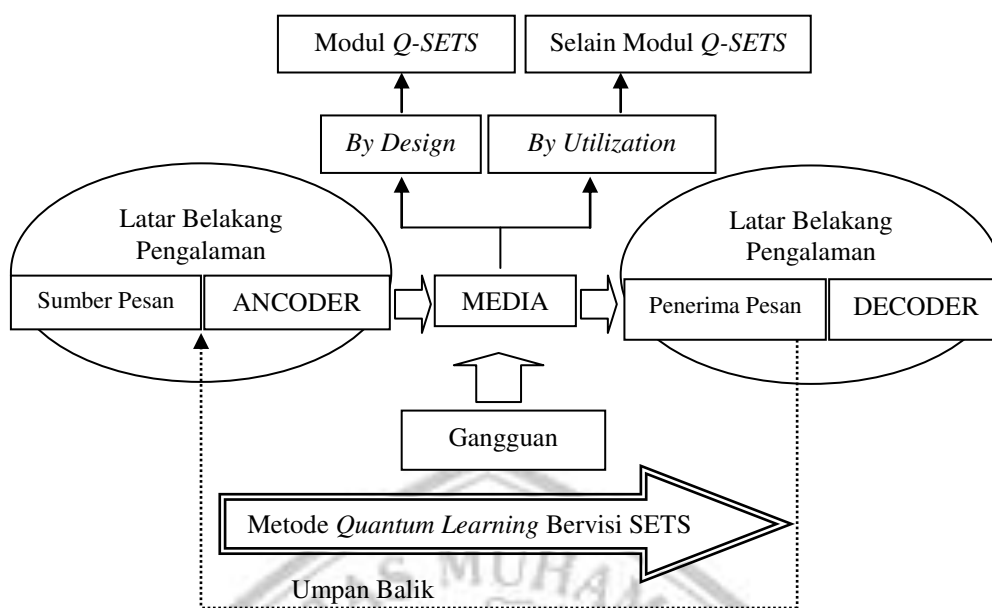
Modul *Q-SETS*

Selain Modul *Q-SETS*

*By Design*

*By Utilization*

Latar Belakang Pengalaman

Sumber Pesan

ANCODER

MEDIA

Latar Belakang Pengalaman

Penerima Pesan

DECODER

Gangguan

Metode *Quantum Learning* Bervisi SETS

Umpan Balik